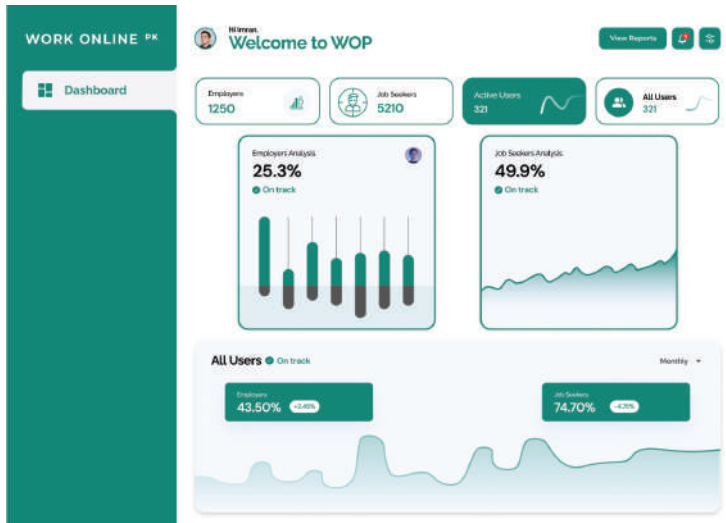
WORK ONLINE PK

Dashboard

Hi Imran,
Welcome to WOP

View Reports

Employers
1250

Job Seekers
5210

Active Users
321

All Users
321

Employers Analysis
25.3%
On track

Job Seekers Analysis
49.9%
On track

All Users On track

Monthly

Employers
43.50% +2.45%

Job Seekers
74.70% -4.75%